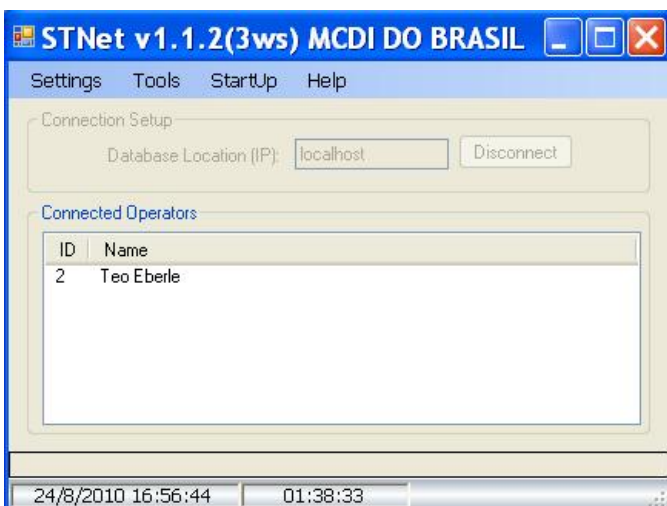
STNet v1.1.2(3ws) MCDI DO BRASIL

Settings Tools StartUp Help

Connection Setup

Database Location (IP): localhost Disconnect

Connected Operators

| ID | Name |
|---|---|
| 2 | Teo Eberle |

24/8/2010 16:56:44 01:38:33